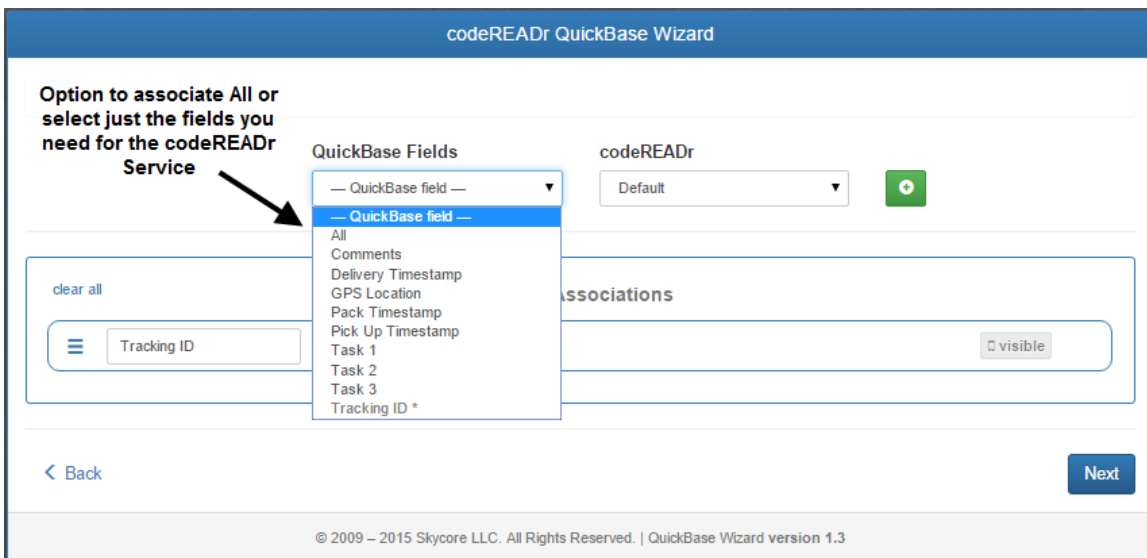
codeREADr QuickBase Wizard

Option to associate All or select just the fields you need for the codeREADr Service

QuickBase Fields

— QuickBase field —

codeREADr

Default

— QuickBase field —
All
Comments
Delivery Timestamp
GPS Location
Pack Timestamp
Pick Up Timestamp
Task 1
Task 2
Task 3
Tracking ID *

clear all

Associations

Tracking ID

visible

Back

Next

© 2009 – 2015 Skycore LLC. All Rights Reserved. | QuickBase Wizard version 1.3